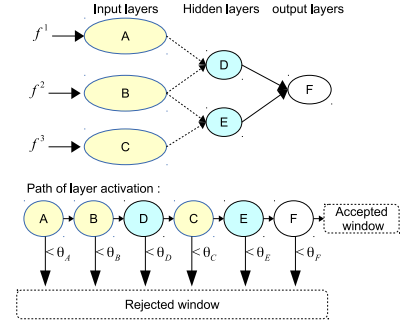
Input layers Hidden layers output layers

$f^1$ A

$f^2$ B

$f^3$ C

D

E

F

Path of layer activation :

A B D C E F Accepted window

$<\theta_A$ $<\theta_B$ $<\theta_D$ $<\theta_C$ $<\theta_E$ $<\theta_F$

Rejected window